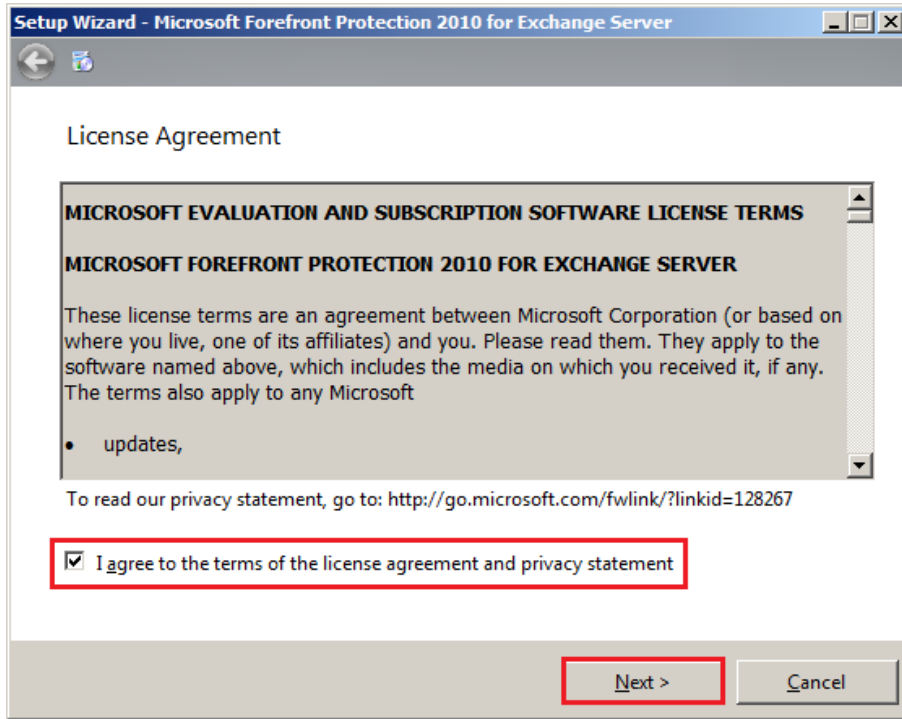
Setup Wizard - Microsoft Forefront Protection 2010 for Exchange Server

License Agreement

MICROSOFT EVALUATION AND SUBSCRIPTION SOFTWARE LICENSE TERMS

MICROSOFT FOREFRONT PROTECTION 2010 FOR EXCHANGE SERVER

These license terms are an agreement between Microsoft Corporation (or based on where you live, one of its affiliates) and you. Please read them. They apply to the software named above, which includes the media on which you received it, if any. The terms also apply to any Microsoft

• updates,

To read our privacy statement, go to: http://go.microsoft.com/fwlink/?linkid=128267

I agree to the terms of the license agreement and privacy statement

Next >

Cancel